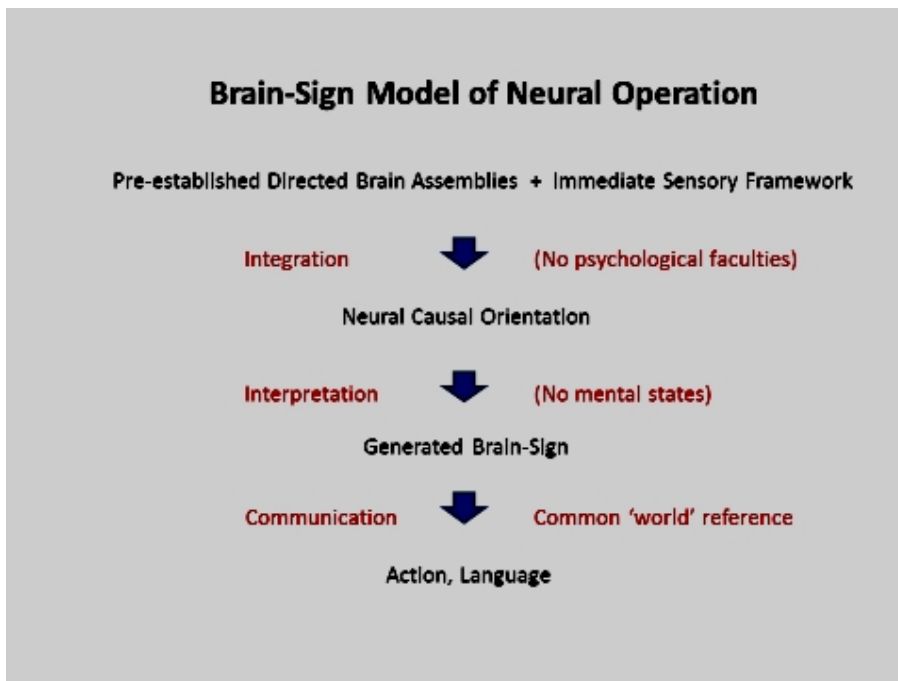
Brain-Sign Model of Neural Operation

Pre-established Directed Brain Assemblies + Immediate Sensory Framework

Integration (No psychological faculties)

Neural Causal Orientation

Interpretation (No mental states)

Generated Brain-Sign

Communication Common 'world' reference

Action, Language